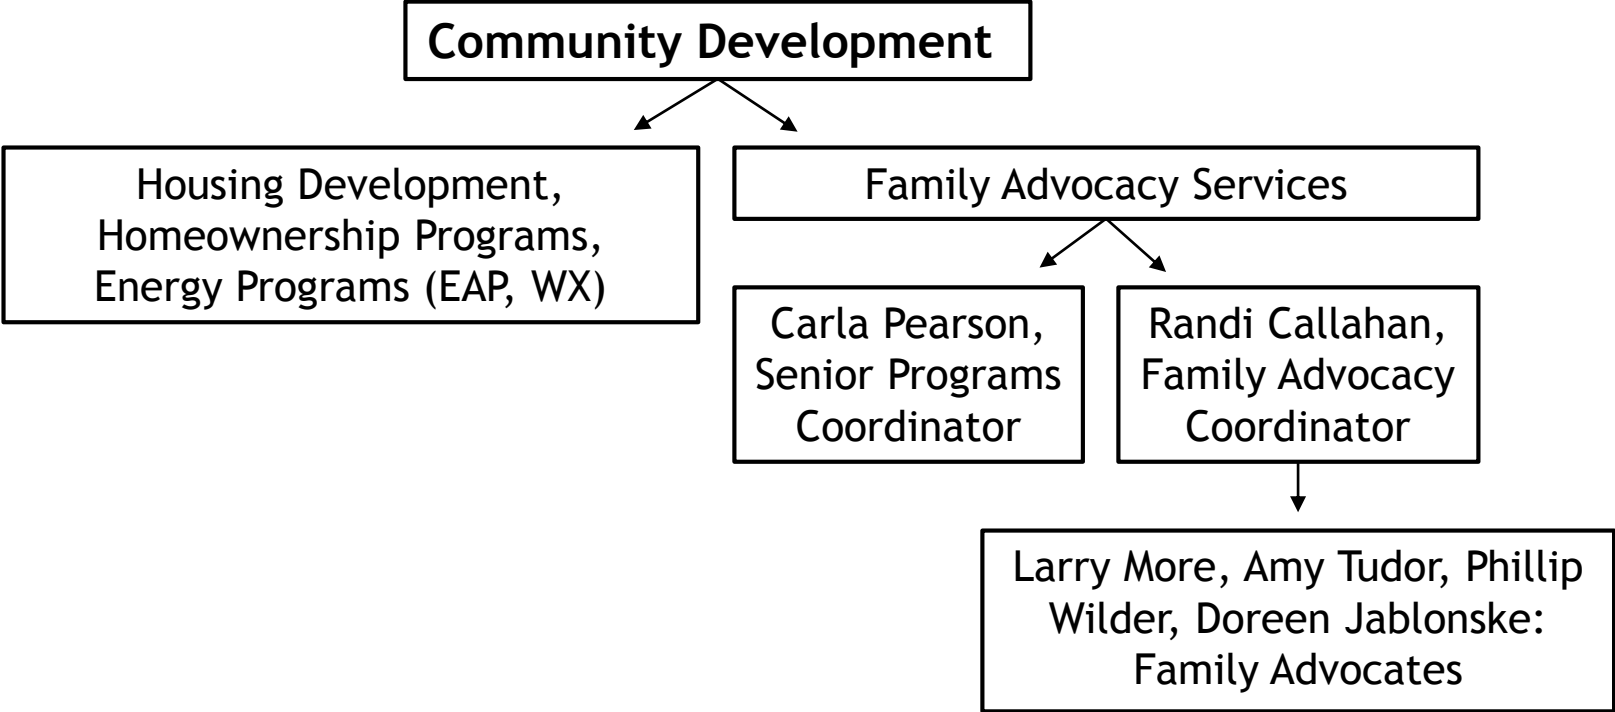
Community Development

Housing Development, Homeownership Programs, Energy Programs (EAP, WX)

Family Advocacy Services

Carla Pearson, Senior Programs Coordinator

Randi Callahan, Family Advocacy Coordinator

Larry More, Amy Tudor, Phillip Wilder, Doreen Jablonske: Family Advocates